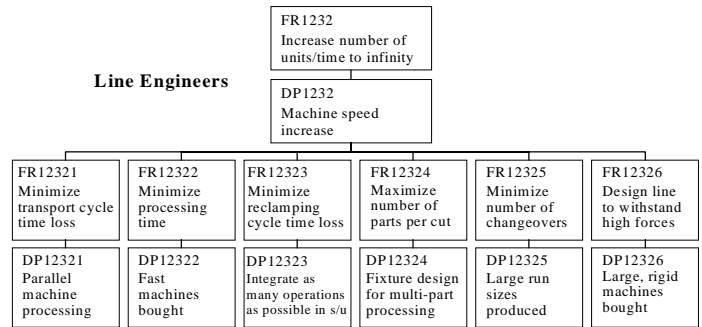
FR1232
Increase number of units/time to infinity

Line Engineers

DP1232
Machine speed increase

FR12321
Minimize transport cycle time loss

DP12321
Parallel machine processing

FR12322
Minimize processing time

DP12322
Fast machines bought

FR12323
Minimize reclamping cycle time loss

DP12323
Integrate as many operations as possible in s/u

FR12324
Maximize number of parts per cut

DP12324
Fixture design for multi-part processing

FR12325
Minimize number of changeovers

DP12325
Large run sizes produced

FR12326
Design line to withstand high forces

DP12326
Large, rigid machines bought